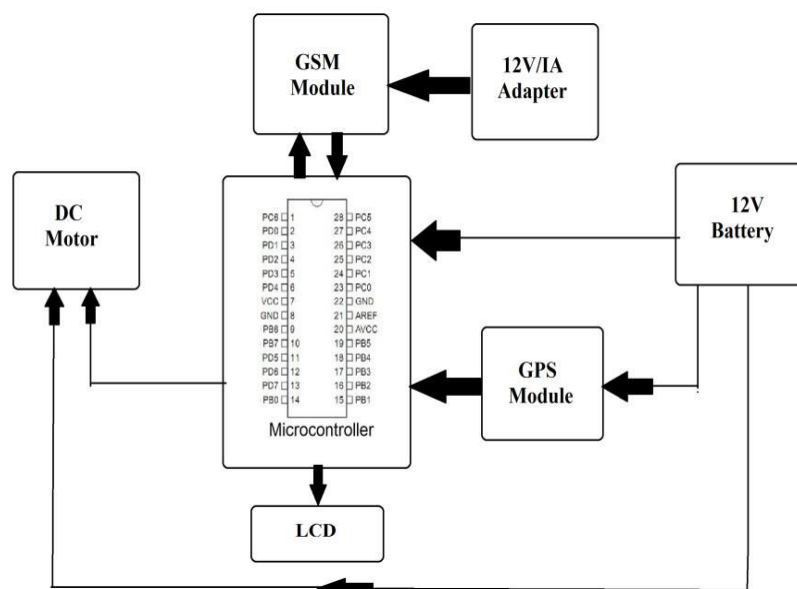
GSM Module

12V/IA Adapter

DC Motor

12V Battery

PC6 1
PD0 2
PD1 3
PD2 4
PD3 5
PD4 6
VCC 7
GND 8
PB6 9
PB7 10
PD5 11
PD6 12
PD7 13
PB0 14

28 PC5
27 PC4
26 PC3
25 PC2
24 PC1
23 PC0
22 GND
21 AREF
20 AVCC
19 PB5
18 PB4
17 PB3
16 PB2
15 PB1

Microcontroller

GPS Module

LCD